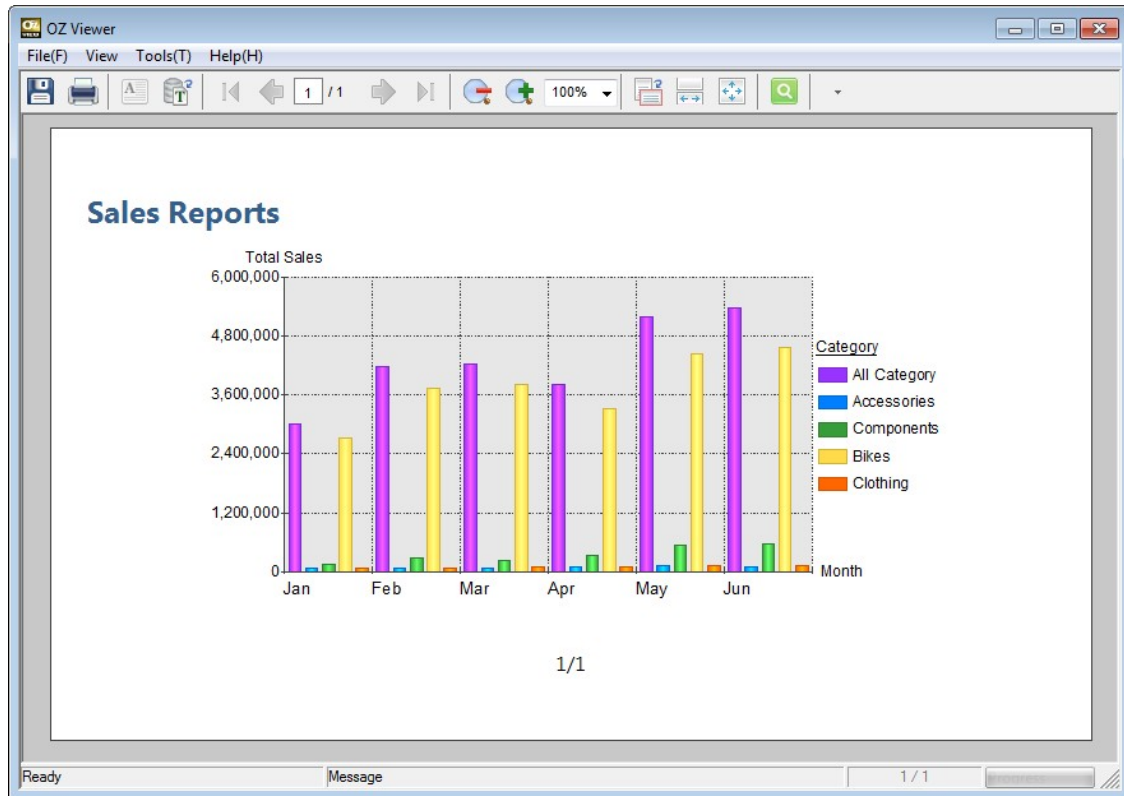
OZ Viewer

File(F) View Tools(T) Help(H)

1 / 1

100%

Sales Reports

Total Sales

6,000,000
4,800,000
3,600,000
2,400,000
1,200,000
0

Jan Feb Mar Apr May Jun

Month

Category
All Category
Accessories
Components
Bikes
Clothing

1/1

Ready
Message
1 / 1
Progress